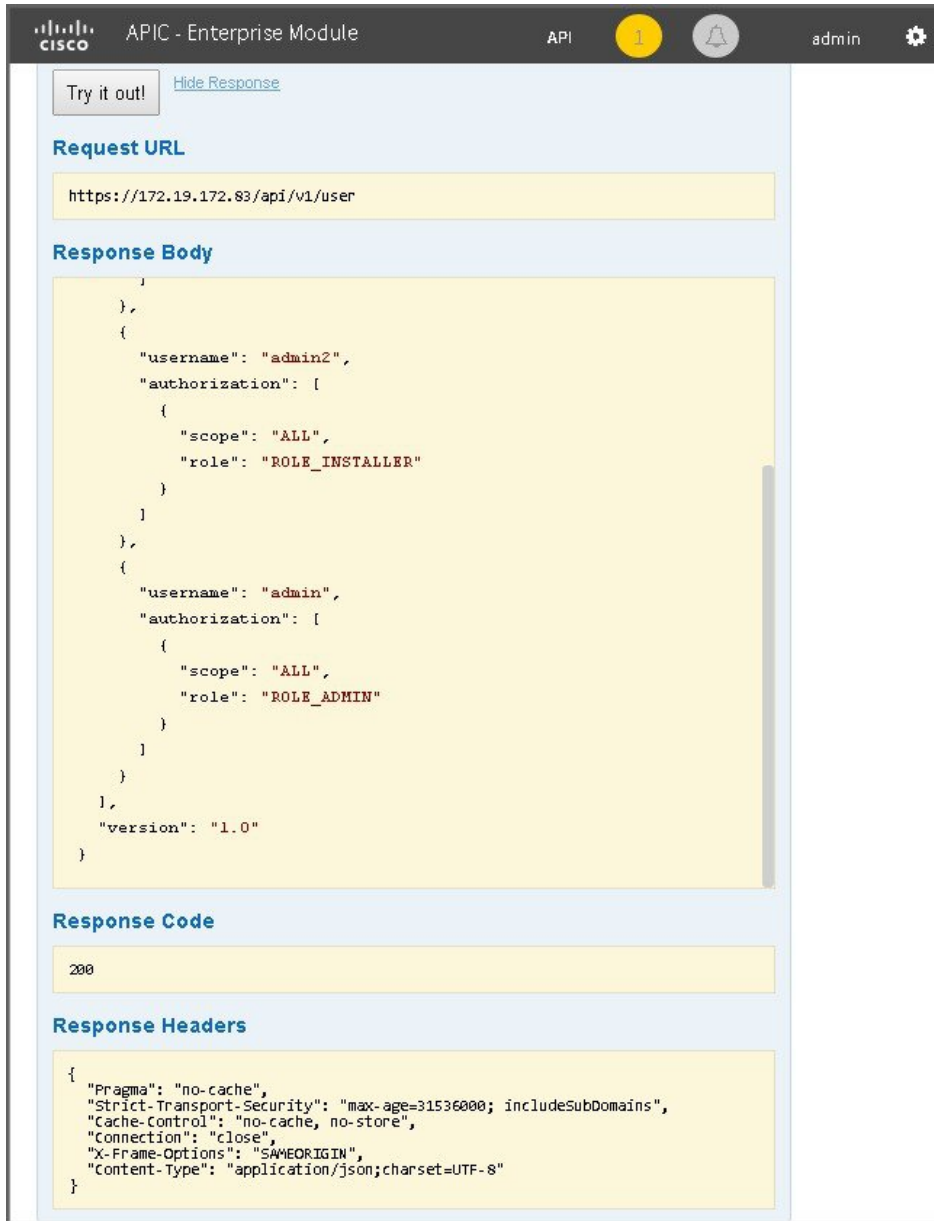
cisco APIC - Enterprise Module API 1 admin

Try it out! Hide Response

Request URL

https://172.19.172.83/api/v1/user

Response Body

]
},
{
"username": "admin2",
"authorization": [
{
"scope": "ALL",
"role": "ROLE_INSTALLER"
}
]
},
{
"username": "admin",
"authorization": [
{
"scope": "ALL",
"role": "ROLE_ADMIN"
}
]
}
],
"version": "1.0"
}

Response Code

200

Response Headers

{
"Pragma": "no-cache",
"Strict-Transport-Security": "max-age=31536000; includeSubDomains",
"Cache-Control": "no-cache, no-store",
"Connection": "close",
"X-Frame-Options": "SAMEORIGIN",
"Content-Type": "application/json;charset=UTF-8"
}